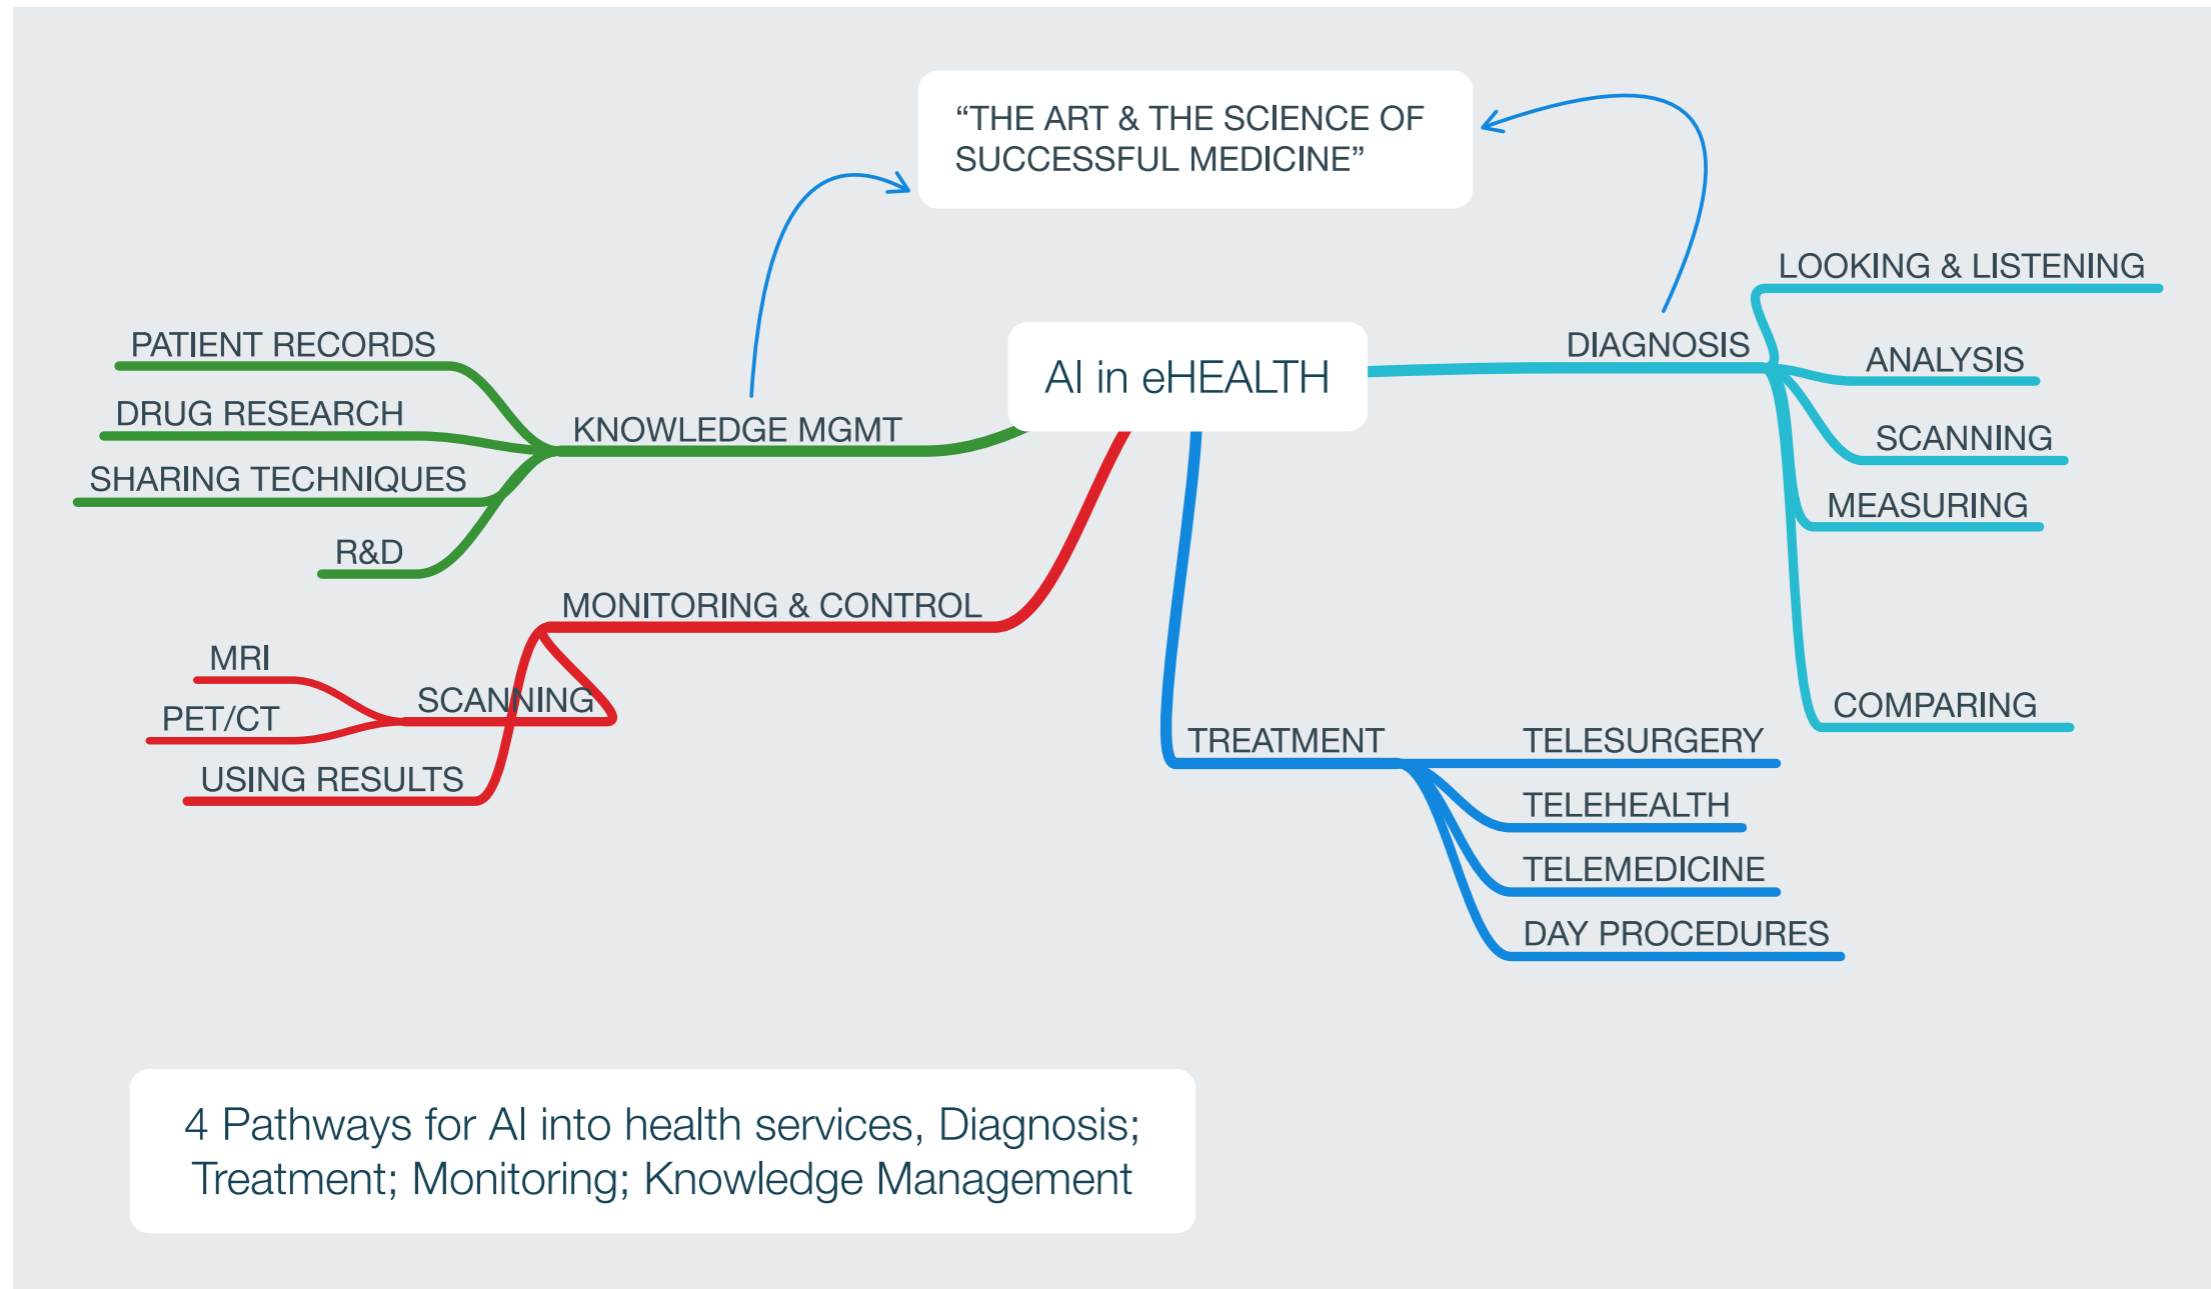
“THE ART & THE SCIENCE OF SUCCESSFUL MEDICINE”

AI in eHEALTH

PATIENT RECORDS
DRUG RESEARCH
SHARING TECHNIQUES
R&D
KNOWLEDGE MGMT

DIAGNOSIS
LOOKING & LISTENING
ANALYSIS
SCANNING
MEASURING
COMPARING

MONITORING & CONTROL
MRI
PET/CT
SCANNING
USING RESULTS

TREATMENT
TELESURGERY
TELEHEALTH
TELEMEDICINE
DAY PROCEDURES

4 Pathways for AI into health services, Diagnosis; Treatment; Monitoring; Knowledge Management